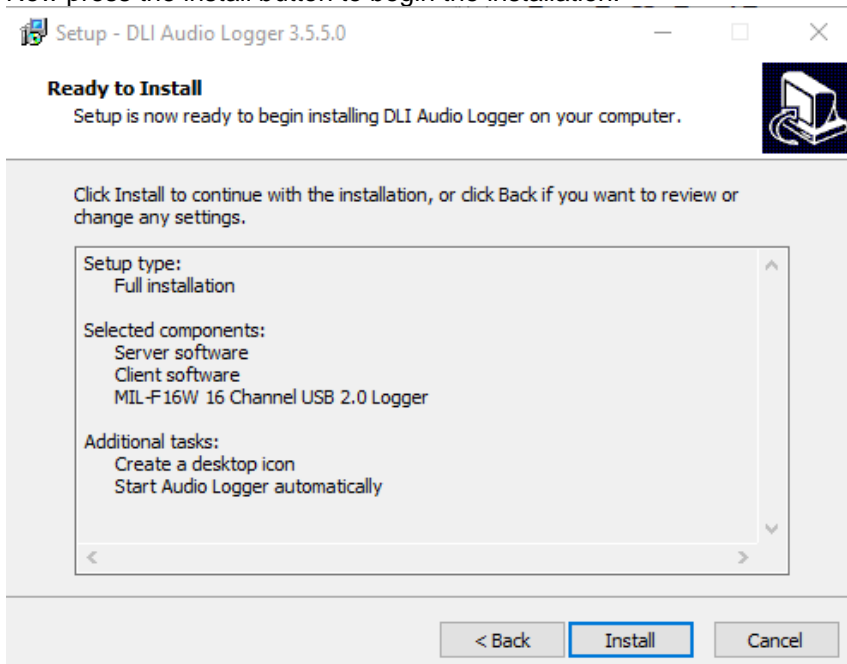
Now press the Install button to begin the installation.

Setup - DLI Audio Logger 3.5.5.0

Ready to Install
Setup is now ready to begin installing DLI Audio Logger on your computer.

Click Install to continue with the installation, or click Back if you want to review or change any settings.

Setup type:
Full installation

Selected components:
Server software
Client software
MIL-F16W 16 Channel USB 2.0 Logger

Additional tasks:
Create a desktop icon
Start Audio Logger automatically

< Back
Install
Cancel